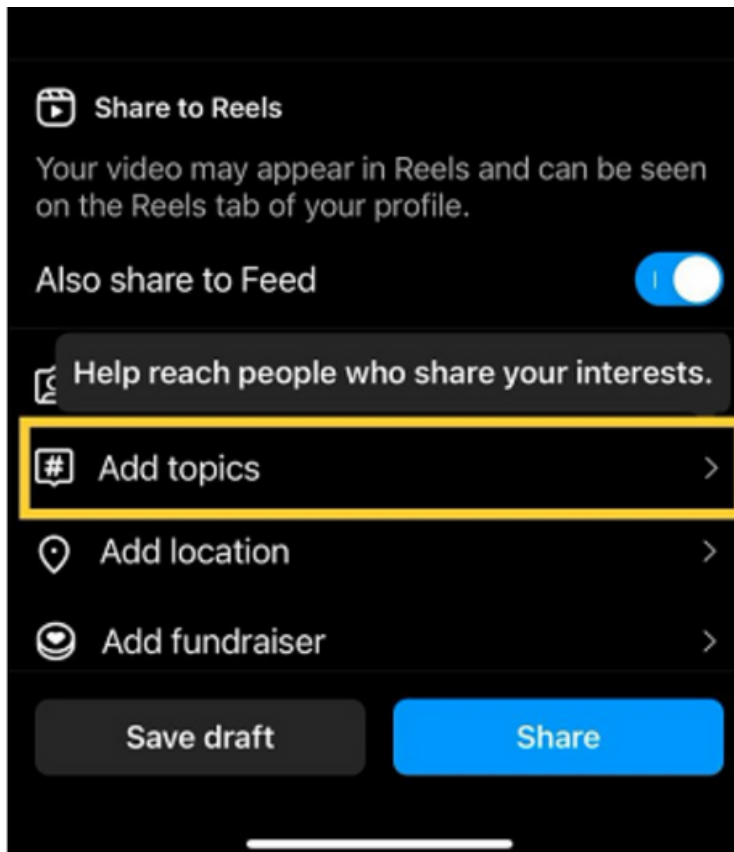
Share to Reels

Your video may appear in Reels and can be seen on the Reels tab of your profile.

Also share to Feed

Help reach people who share your interests.

Add topics

Add location

Add fundraiser

Save draft

Share